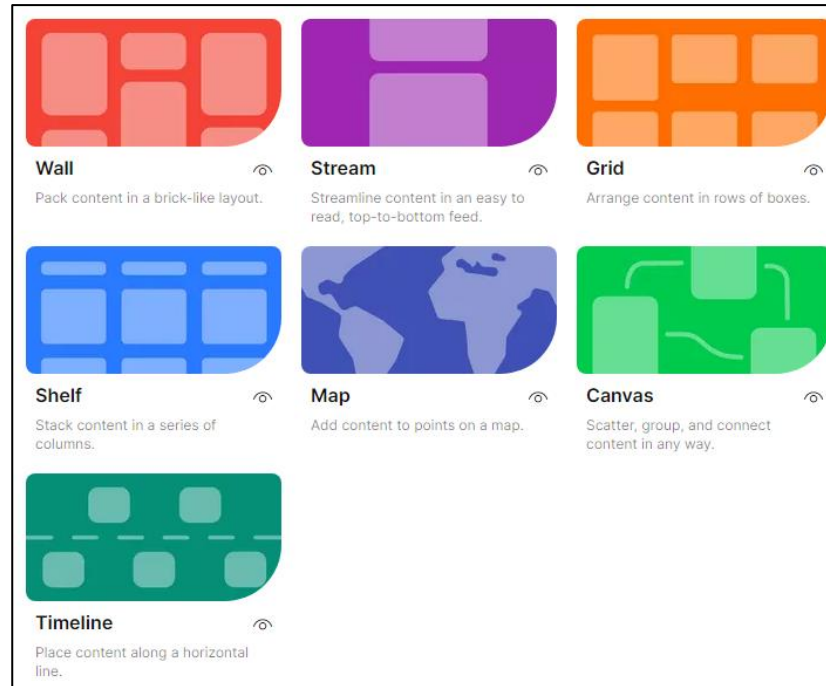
Wall

Pack content in a brick-like layout.

Stream

Streamline content in an easy to read, top-to-bottom feed.

Grid

Arrange content in rows of boxes.

Shelf

Stack content in a series of columns.

Map

Add content to points on a map.

Canvas

Scatter, group, and connect content in any way.

Timeline

Place content along a horizontal line.